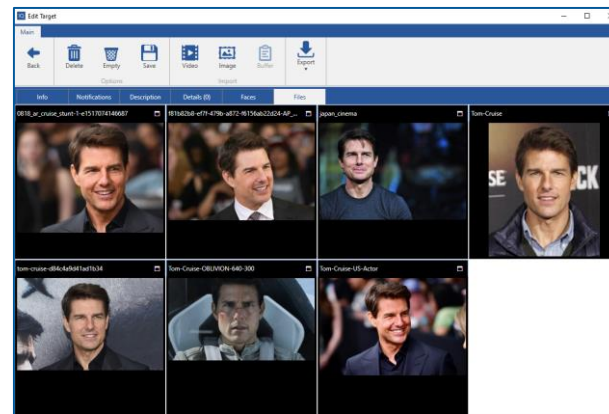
Edit Target

Main

Back Delete Empty Save Video Image Buffer Export

Options Import

Info Notifications Description Details (0) Faces Files

0818_ar_cruise_stunt-1-e1517074146687

f81b82b8-ef7f-479b-a872-f6156ab22d24-AP_...

japan_cinema

Tom-Cruise

tom-cruise-d84c4a9d41ad1b34

Tom-Cruise-OBLIVION-640-300

Tom-Cruise-US-Actor